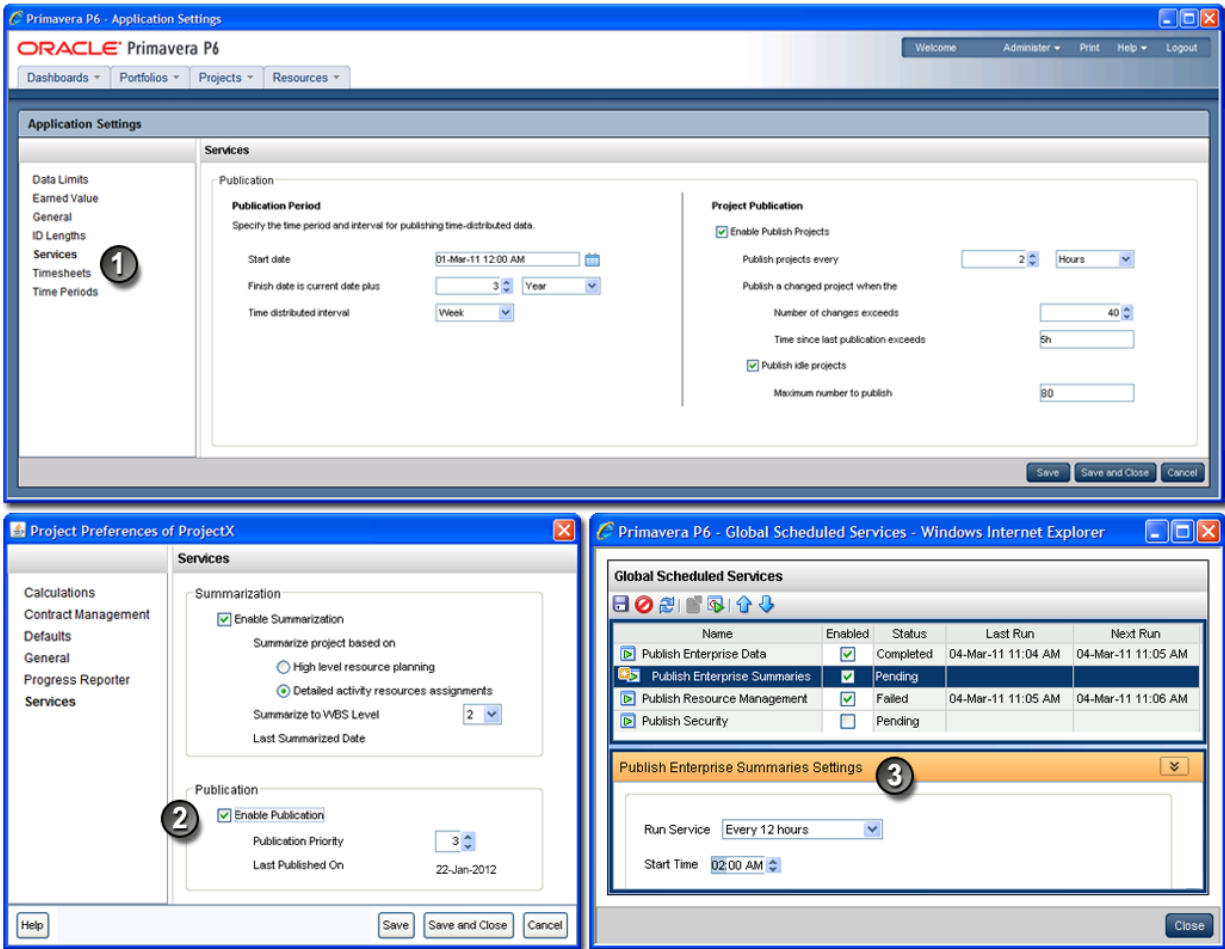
Primavera P6 - Application Settings

ORACLE Primavera P6

Welcome Administer Print Help Logout

Dashboards Portfolios Projects Resources

Application Settings

Data Limits
Earned Value
General
ID Lengths
Services
Timesheets
Time Periods

1

Services

Publication

Publication Period

Specify the time period and interval for publishing time-distributed data.

Start date 01-Mar-11 12:00 AM

Finish date is current date plus 3 Year

Time distributed interval Week

Project Publication

Enable Publish Projects

Publish projects every 2 Hours

Publish a changed project when the

Number of changes exceeds 40

Time since last publication exceeds 5h

Publish idle projects

Maximum number to publish 80

Save Save and Close Cancel

Project Preferences of ProjectX

Calculations
Contract Management
Defaults
General
Progress Reporter
Services

Services

Summarization

Enable Summarization

Summarize project based on

High level resource planning

Detailed activity resources assignments

Summarize to WBS Level 2

Last Summarized Date

Publication

2

Enable Publication

Publication Priority 3

Last Published On 22-Jan-2012

Help Save Save and Close Cancel

Primavera P6 - Global Scheduled Services - Windows Internet Explorer

Global Scheduled Services

| Name | Enabled | Status | Last Run | Next Run |
|---|---|---|---|---|
| Publish Enterprise Data | ✓ | Completed | 04-Mar-11 11:04 AM | 04-Mar-11 11:05 AM |
| Publish Enterprise Summaries | ✓ | Pending | | |
| Publish Resource Management | ✓ | Failed | 04-Mar-11 11:05 AM | 04-Mar-11 11:06 AM |
| Publish Security | | Pending | | |

Publish Enterprise Summaries Settings

3

Run Service Every 12 hours

Start Time 02:00 AM

Close